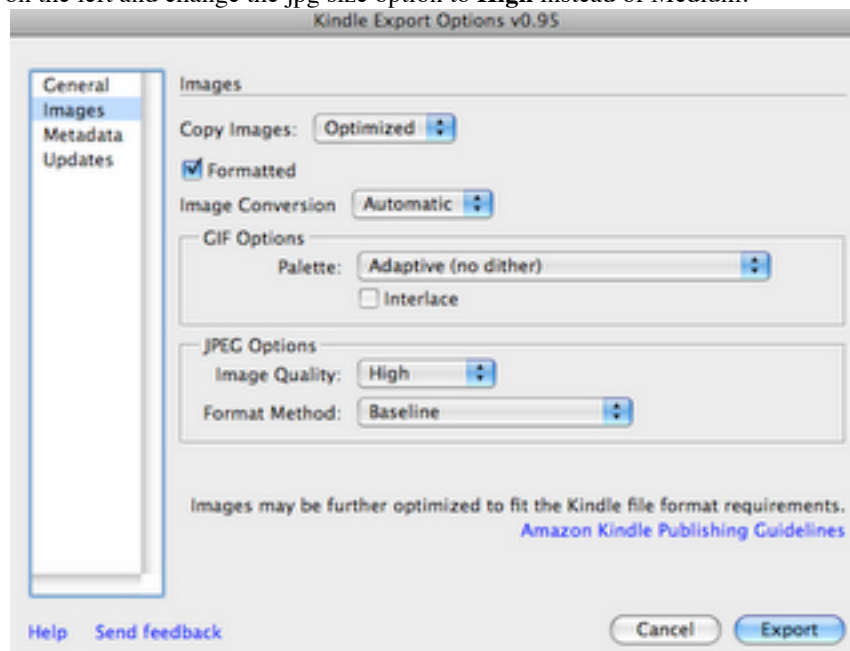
on the left and change the jpg size option to **High** instead of Medium.

Kindle Export Options v0.95

General
Images
Metadata
Updates

Images

Copy Images: Optimized

Formatted

Image Conversion Automatic

GIF Options

Palette: Adaptive (no dither)

Interlace

JPEG Options

Image Quality: High

Format Method: Baseline

Images may be further optimized to fit the Kindle file format requirements.
Amazon Kindle Publishing Guidelines

Help Send feedback

Cancel Export